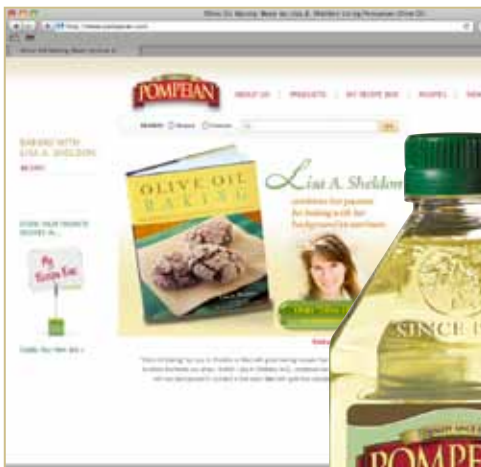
Olive Oil Baking Book by Lisa A. Sheldon Using Pompeian Olive Oil

POMPEIAN

ABOUT US | PRODUCTS | MY RECIPE BOX | RECIPES | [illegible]

SEARCH

BAKING WITH LISA A. SHELDON

OLIVE OIL BAKING

Lisa A. Sheldon

combines her passion for baking with her background in nutrition.

My Recipe Box

SINCE 1

POMPEI